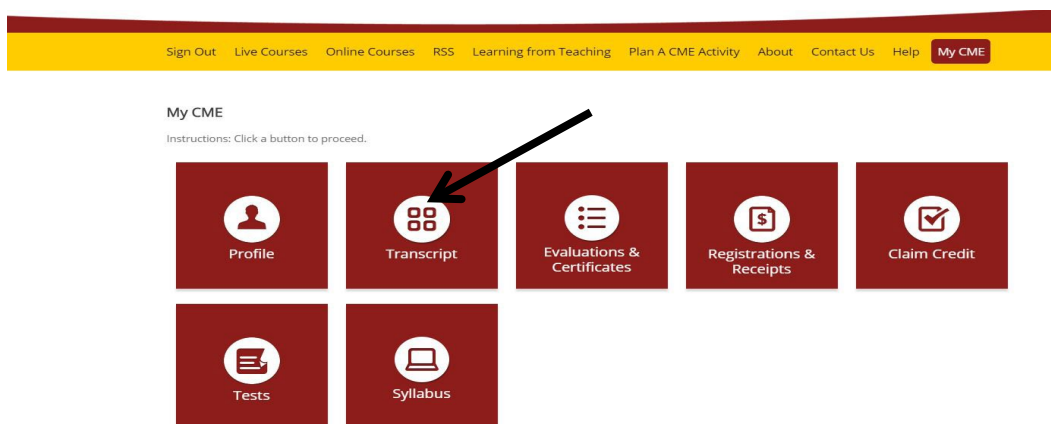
Sign Out Live Courses Online Courses RSS Learning from Teaching Plan A CME Activity About Contact Us Help My CME

My CME

Instructions: Click a button to proceed.

Profile

Transcript

Evaluations & Certificates

Registrations & Receipts

Claim Credit

Tests

Syllabus